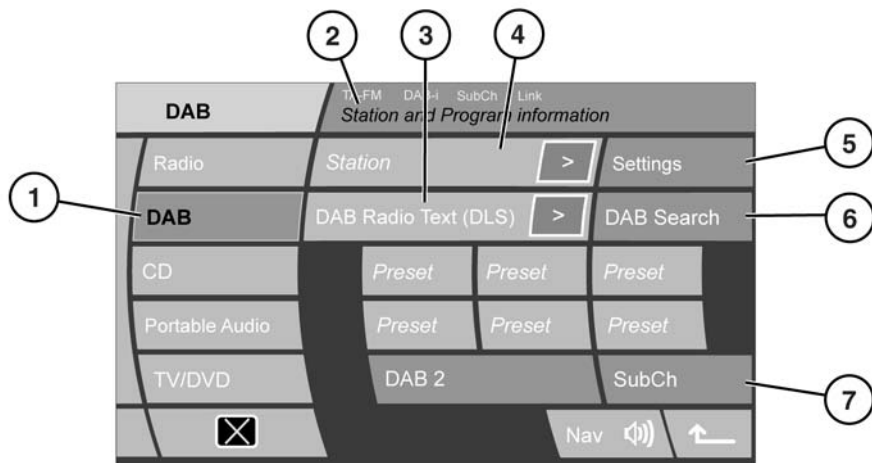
2
3
4
DAB
TA-FM DAB-i SubCh Link
Station and Program information
Radio
Station
>
Settings
5
1
DAB
DAB Radio Text (DLS)
>
DAB Search
6
CD
Preset
Preset
Preset
Portable Audio
Preset
Preset
Preset
TV/DVD
DAB 2
SubCh
7
Nav